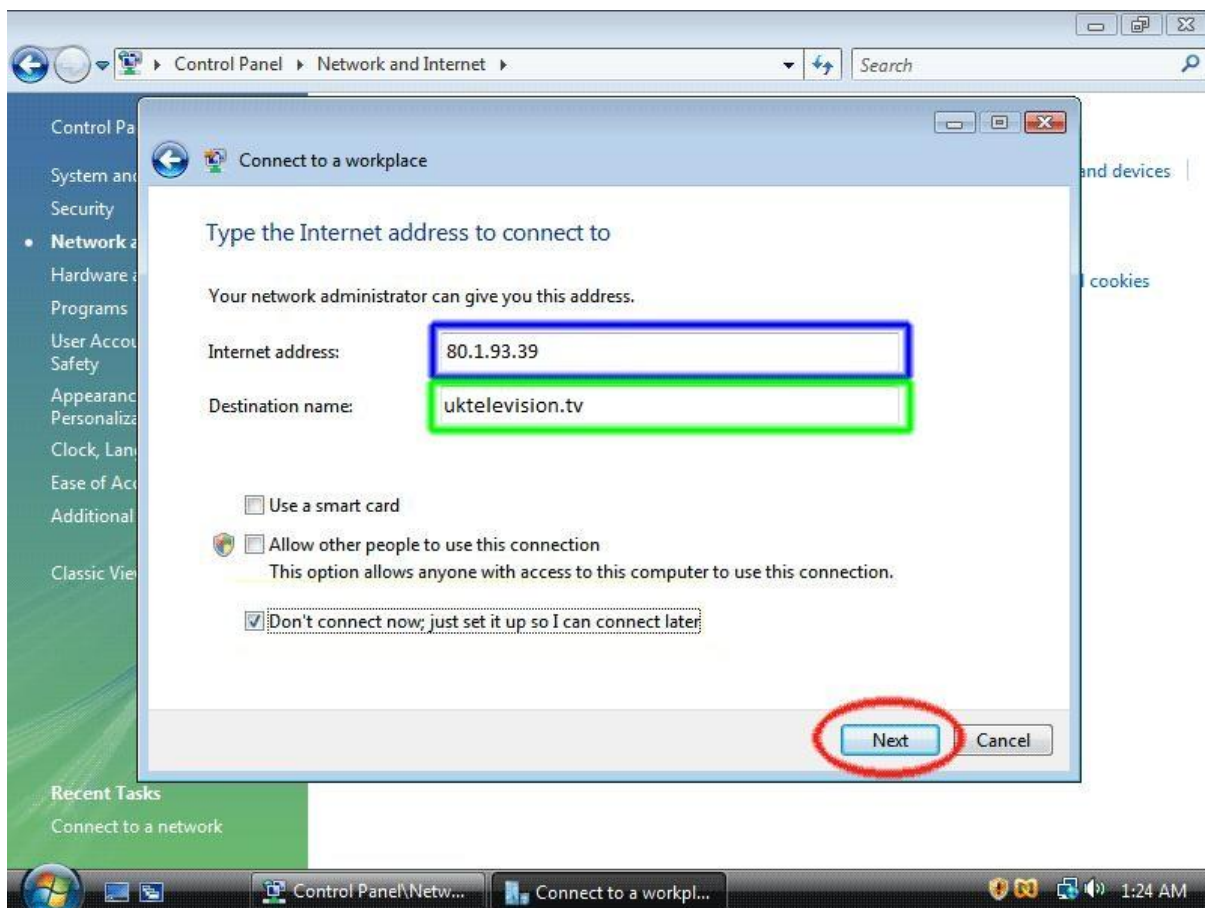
Control Panel ▸ Network and Internet ▸

Search

Control Pa

System and

Security

Network a

Hardware a

Programs

User Accou Safety

Appearanc Personaliza

Clock, Lan

Ease of Ac

Additional

Classic Vie

Recent Tasks

Connect to a network

and devices

l cookies

Connect to a workplace

Type the Internet address to connect to

Your network administrator can give you this address.

Internet address: 80.1.93.39

Destination name: uktelevision.tv

Use a smart card

Allow other people to use this connection
This option allows anyone with access to this computer to use this connection.

Don't connect now; just set it up so I can connect later

Next

Cancel

Control Panel\Netw...

Connect to a workpl...

1:24 AM